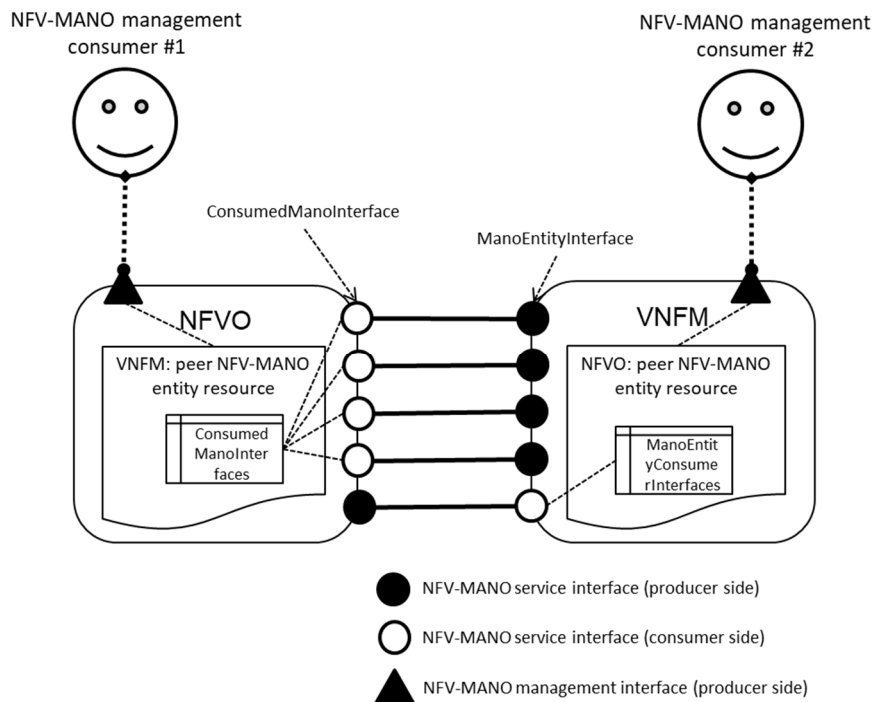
NFV-MANO management consumer #1

NFV-MANO management consumer #2

ConsumedManoInterface

ManoEntityInterface

NFVO

VNFM

VNFM: peer NFV-MANO entity resource

Consumed ManoInter faces

NFVO: peer NFV-MANO entity resource

ManoEntit yConsume rInterfaces

NFV-MANO service interface (producer side)

NFV-MANO service interface (consumer side)

NFV-MANO management interface (producer side)